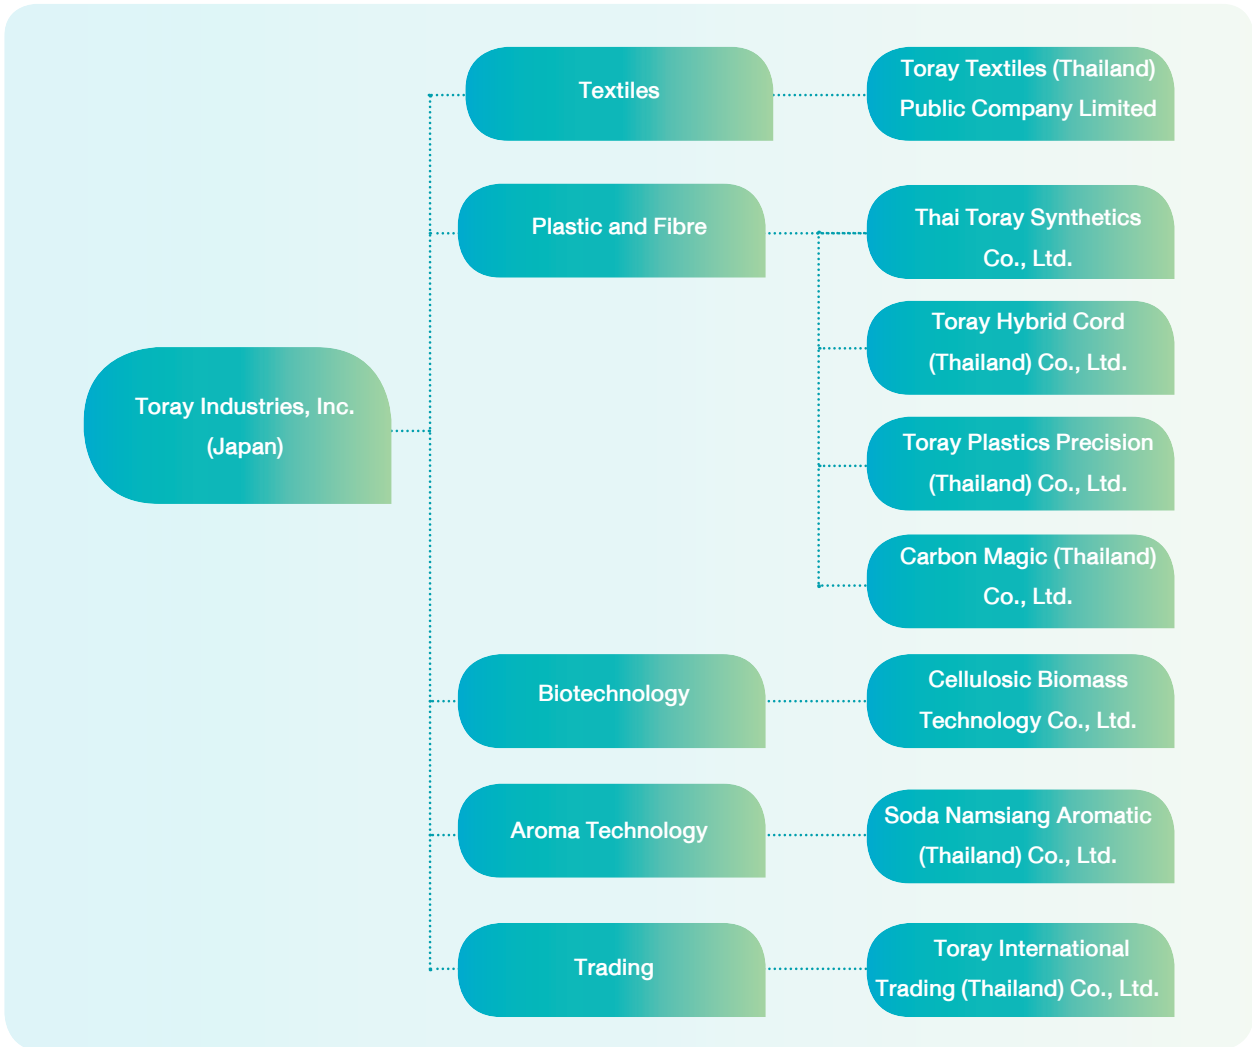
Toray Industries, Inc. (Japan)

Textiles

Toray Textiles (Thailand) Public Company Limited

Plastic and Fibre

Thai Toray Synthetics Co., Ltd.

Toray Hybrid Cord (Thailand) Co., Ltd.

Toray Plastics Precision (Thailand) Co., Ltd.

Carbon Magic (Thailand) Co., Ltd.

Biotechnology

Cellulosic Biomass Technology Co., Ltd.

Aroma Technology

Soda Namsiang Aromatic (Thailand) Co., Ltd.

Trading

Toray International Trading (Thailand) Co., Ltd.